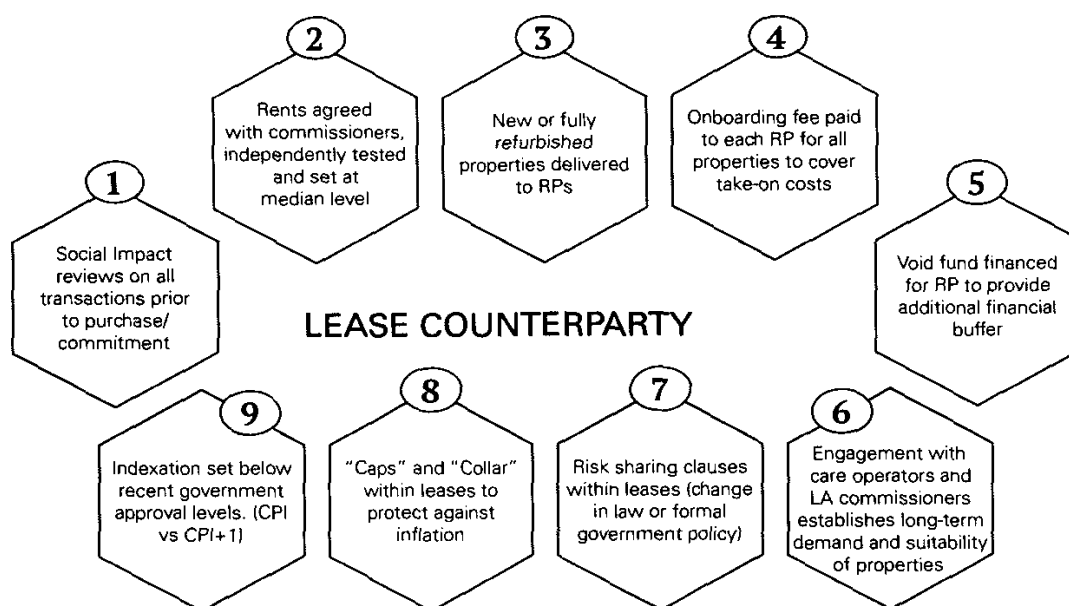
2

Rents agreed with commissioners, independently tested and set at median level

3

New or fully *refurbished* properties delivered to RPs

4

Onboarding fee paid to each RP for all properties to cover take-on costs

1

Social Impact reviews on all transactions prior to purchase/ commitment

5

Void fund financed for RP to provide additional financial buffer

LEASE COUNTERPARTY

9

Indexation set below recent government approval levels. (CPI vs CPI+1)

8

"Caps" and "Collar" within leases to protect against inflation

7

Risk sharing clauses within leases (change in law or formal government policy)

6

Engagement with care operators and LA commissioners establishes long-term demand and suitability of properties